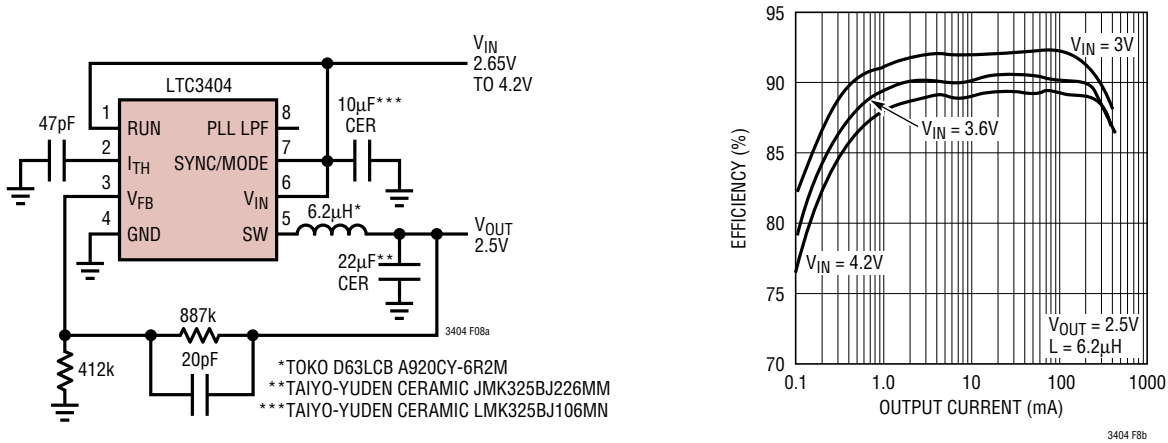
LTC3404

1 RUN
2 $I_{TH}$
3 $V_{FB}$
4 GND
8 PLL LPF
7 SYNC/MODE
6 $V_{IN}$
5 SW

47pF

$V_{IN}$
2.65V
TO 4.2V

10μF***
CER

6.2μH*

$V_{OUT}$
2.5V

22μF**
CER

887k

20pF

412k

3404 F08a

*TOKO D63LCB A920CY-6R2M
**TAIYO-YUDEN CERAMIC JMK325BJ226MM
***TAIYO-YUDEN CERAMIC LMK325BJ106MN

95
90
85
80
75
70

EFFICIENCY (%)

$V_{IN}$ = 3V
$V_{IN}$ = 3.6V
$V_{IN}$ = 4.2V

$V_{OUT}$ = 2.5V
L = 6.2μH

0.1
1.0
10
100
1000

OUTPUT CURRENT (mA)

3404 F8b